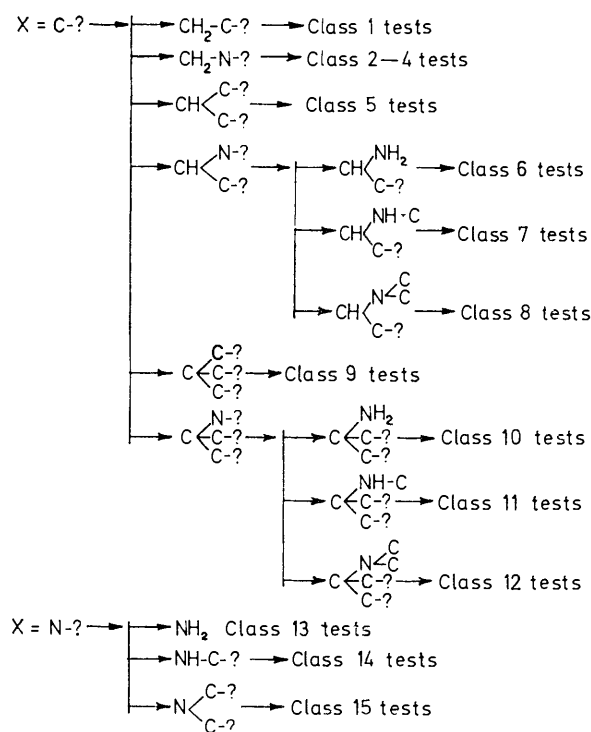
X = C-? → $CH_2$-C-? → Class 1 tests

→ $CH_2$-N-? → Class 2—4 tests

→ CH<C-? C-? → Class 5 tests

→ CH<N-? C-? → CH<$NH_2$ C-? → Class 6 tests

→ CH<NH-C C-? → Class 7 tests

→ CH<N<C C C-? → Class 8 tests

→ C<C-? C-? C-? → Class 9 tests

→ C<N-? C-? C-? → C<$NH_2$ C-? C-? → Class 10 tests

→ C<NH-C C-? C-? → Class 11 tests

→ C<N<C C C-? C-? → Class 12 tests

X = N-? → $NH_2$ Class 13 tests

→ NH-C-? → Class 14 tests

→ N<C-? C-? → Class 15 tests